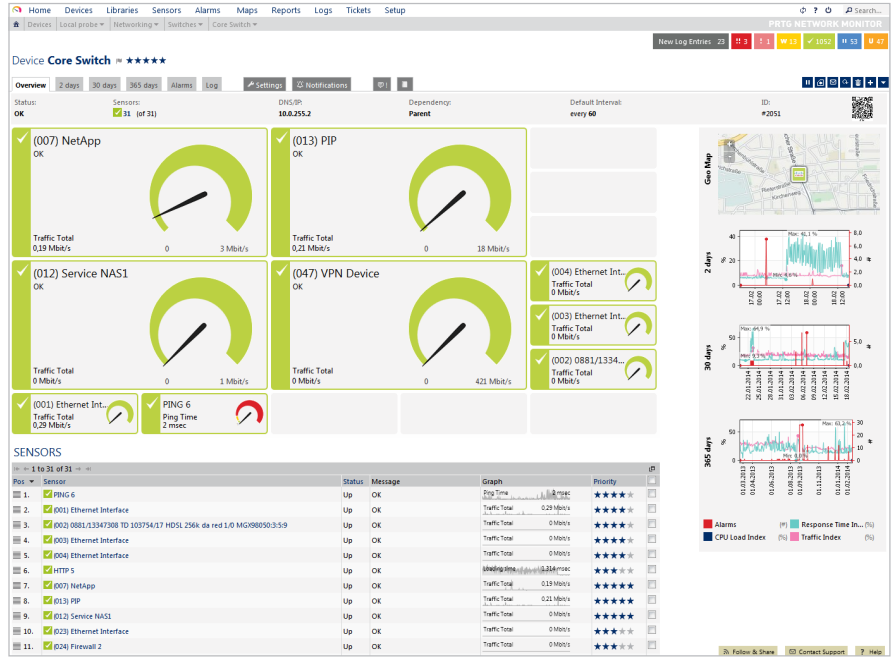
Home Devices Libraries Sensors Alarms Maps Reports Logs Tickets Setup

Search...

Devices | Local probe | Networking | Switches | Core Switch

PRTG NETWORK MONITOR

New Log Entries 23 | 3 | 1 | 13 | 1052 | 53 | 47

Device Core Switch ★★★★★

Overview | 2 days | 30 days | 365 days | Alarms | Log | Settings | Notifications

Status: OK
Sensors: 31 (of 31)
DNS/IP: 10.0.255.2
Dependency: Parent
Default Interval: every 60
ID: #2051

(007) NetApp
OK
Traffic Total
0,19 Mbit/s
0
3 Mbit/s

(013) PIP
OK
Traffic Total
0,21 Mbit/s
0
18 Mbit/s

(012) Service NAS1
OK
Traffic Total
0 Mbit/s
0
1 Mbit/s

(047) VPN Device
OK
Traffic Total
0 Mbit/s
0
421 Mbit/s

(004) Ethernet Int...
Traffic Total
0 Mbit/s

(003) Ethernet Int...
Traffic Total
0 Mbit/s

(002) 0881/1334...
Traffic Total
0 Mbit/s

(001) Ethernet Int...
Traffic Total
0,29 Mbit/s

PING 6
Ping Time
2 msec

Geo Map

2 days
30 days
365 days

Alarms
CPU Load Index
Response Time In... (%)
Traffic Index (%)

SENSORS

1 to 31 of 31

| Pos | Sensor | Status | Message | Graph | Priority |
|---|---|---|---|---|---|
| 1. | PING 6 | Up | OK | Ping Time 2 msec | ★★★★ |
| 2. | (001) Ethernet Interface | Up | OK | Traffic Total 0,29 Mbit/s | ★★★★ |
| 3. | (002) 0881/13347308 TD 103754/17 HDSL 256k da red 1/0 MGX98050:3:5:9 | Up | OK | Traffic Total 0 Mbit/s | ★★★★ |
| 4. | (003) Ethernet Interface | Up | OK | Traffic Total 0 Mbit/s | ★★★★ |
| 5. | (004) Ethernet Interface | Up | OK | Traffic Total 0 Mbit/s | ★★★★ |
| 6. | HTTP 5 | Up | OK | Loading time 1.314 msec | ★★★ |
| 7. | (007) NetApp | Up | OK | Traffic Total 0,19 Mbit/s | ★★★★★ |
| 8. | (013) PIP | Up | OK | Traffic Total 0,21 Mbit/s | ★★★★★ |
| 9. | (012) Service NAS1 | Up | OK | Traffic Total 0 Mbit/s | ★★★★★ |
| 10. | (023) Ethernet Interface | Up | OK | Traffic Total 0 Mbit/s | ★★★ |
| 11. | (024) Firewall 2 | Up | OK | Traffic Total 0 Mbit/s | ★★★ |

Follow & Share | Contact Support | Help